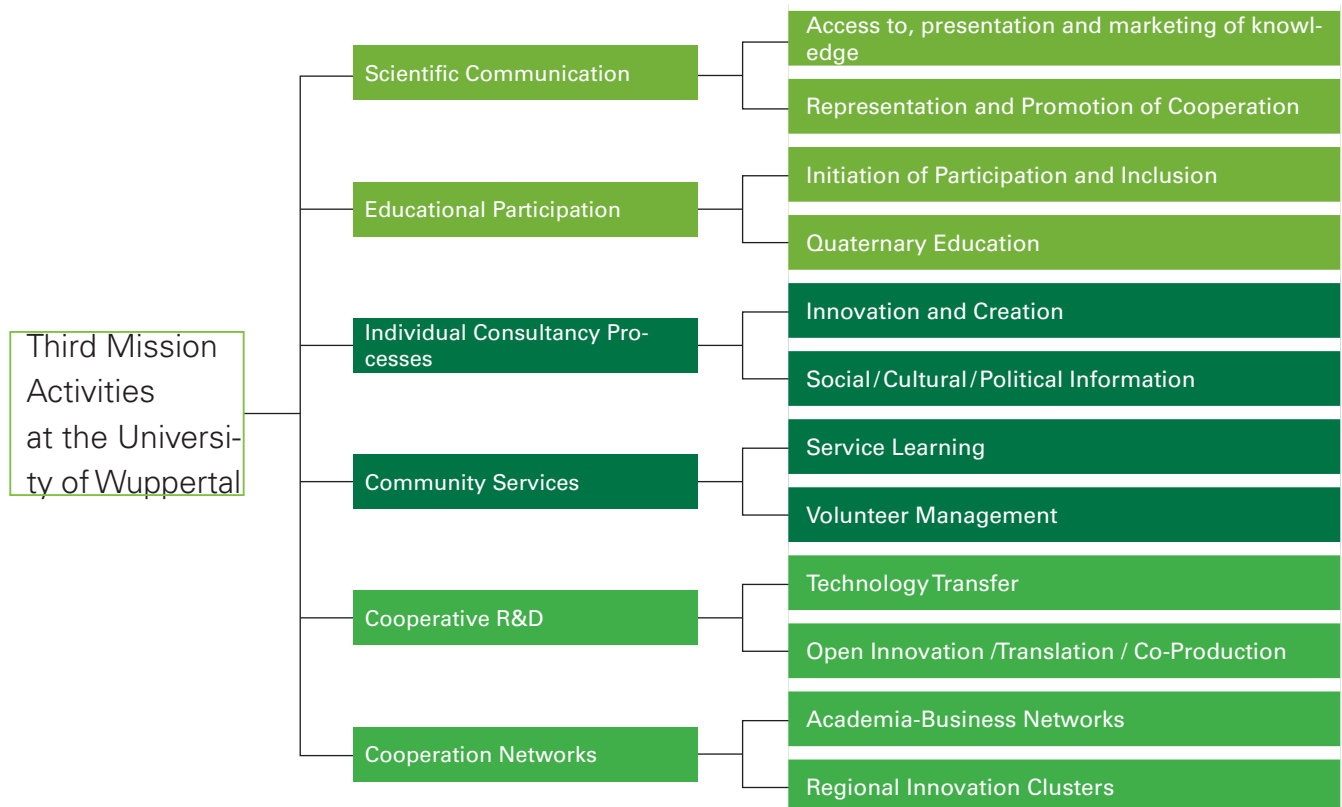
Third Mission Activities at the University of Wuppertal

Scientific Communication

Access to, presentation and marketing of knowledge

Representation and Promotion of Cooperation

Educational Participation

Initiation of Participation and Inclusion

Quaternary Education

Individual Consultancy Processes

Innovation and Creation

Social / Cultural / Political Information

Community Services

Service Learning

Volunteer Management

Cooperative R&D

Technology Transfer

Open Innovation /Translation / Co-Production

Cooperation Networks

Academia-Business Networks

Regional Innovation Clusters